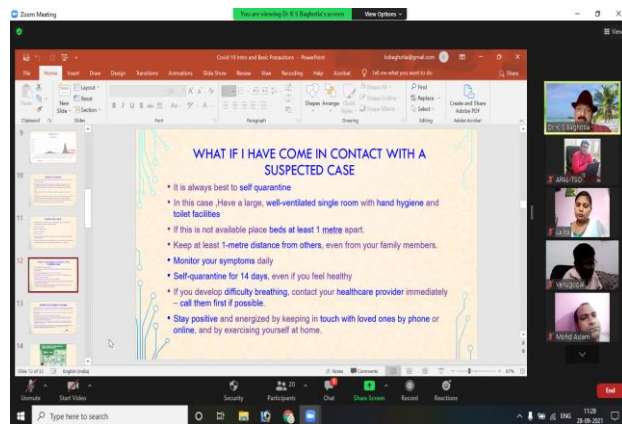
Zoom Meeting

You are viewing Dr K S Baghotia's screen

View Options

View

Covid 19 Intro and Basic Precautions - PowerPoint

File Home Insert Draw Design Transitions Animations Slide Show Review View Recording Help Acrobat Tell me what you want to do

Share

Layout Reset Section New Slide

Shapes Arrange Quick Styles

Find Replace Select

Create and Share Adobe PDF

Clipboard Slides Font Paragraph Drawing Editing Adobe Acrobat

WHAT IF I HAVE COME IN CONTACT WITH A SUSPECTED CASE

• It is always best to self quarantine

• In this case ,Have a large, well-ventilated single room with hand hygiene and toilet facilities

• If this is not available place beds at least 1 metre apart.

• Keep at least 1-metre distance from others, even from your family members.

• Monitor your symptoms daily

• Self-quarantine for 14 days, even if you feel healthy

• If you develop difficulty breathing, contact your healthcare provider immediately – call them first if possible.

• Stay positive and energized by keeping in touch with loved ones by phone or online, and by exercising yourself at home.

9
10
11
12
13
14

Slide 12 of 32 English (India)

Notes Comments

Dr. K S Baghotia

APHL-TSO

Lalita

Venugopal

Mohd Aslam

Unmute Start Video Security Participants 20 Chat Share Screen Record Reactions

End

Type here to search

ENG 11:28 28-06-2021